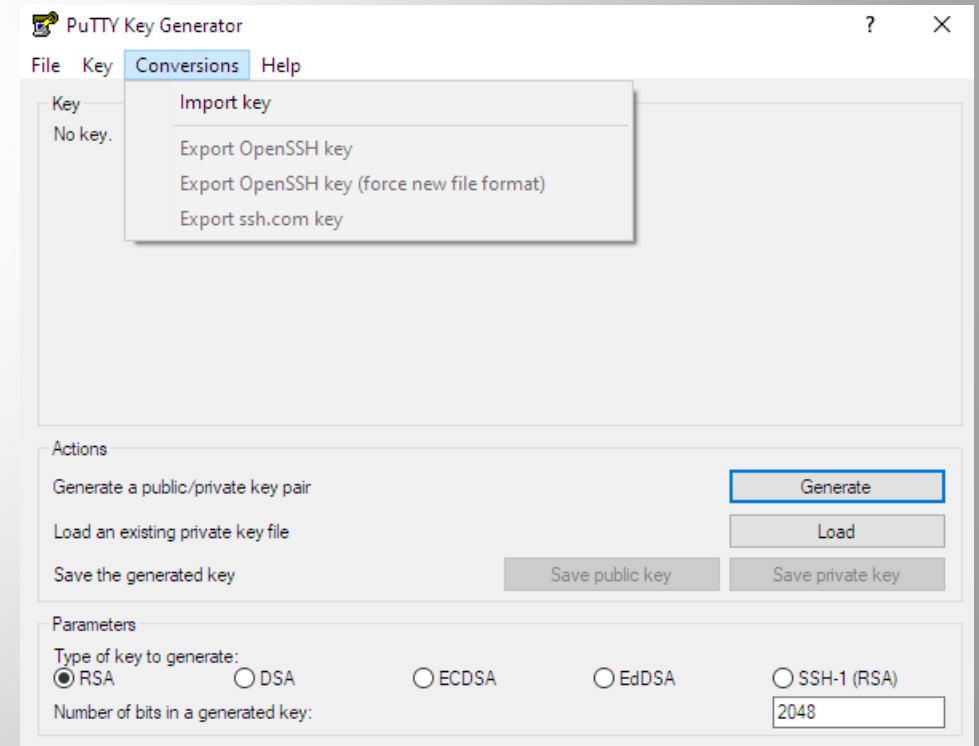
PuTTY Key Generator
?
×
File Key Conversions Help

Import key
Export OpenSSH key
Export OpenSSH key (force new file format)
Export ssh.com key

Key
No key.

Actions
Generate a public/private key pair
Generate
Load an existing private key file
Load
Save the generated key
Save public key
Save private key

Parameters
Type of key to generate:
RSA
DSA
ECDSA
EdDSA
SSH-1 (RSA)
Number of bits in a generated key:
2048